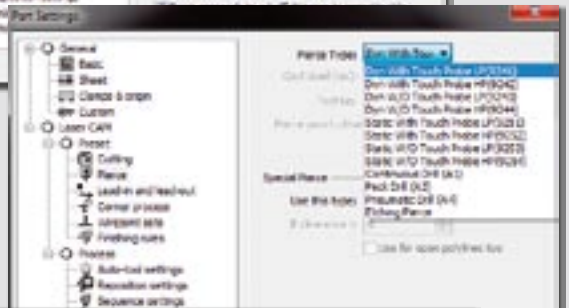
Part Settings

General
Basic
Sheet
Clamps & origin
Custom
Laser CAM
Preset
Cutting
Pierce
Lead-in and lead-out
Corner process
Joint/point data
Finishing rules
Process
Auto-tool settings
Reposition settings
Sequence settings

Pierce Type: Dyn With Touch Probe

Dyn With Touch Probe LP(G040)
Dyn With Touch Probe HP(G042)
Dyn W/O Touch Probe LP(G043)
Dyn W/O Touch Probe HP(G044)
Static With Touch Probe LP(G051)
Static With Touch Probe HP(G052)
Static W/O Touch Probe LP(G053)
Static W/O Touch Probe HP(G054)
Continuous Drill (LC)
Peck Drill (LE)
Pneumatic Drill (LH)
Etching Pierce

Cool dwell (sec)
Set time
Pierce assist gas
Special Pierce
Use this type
If clearance is
Use for open polylines too